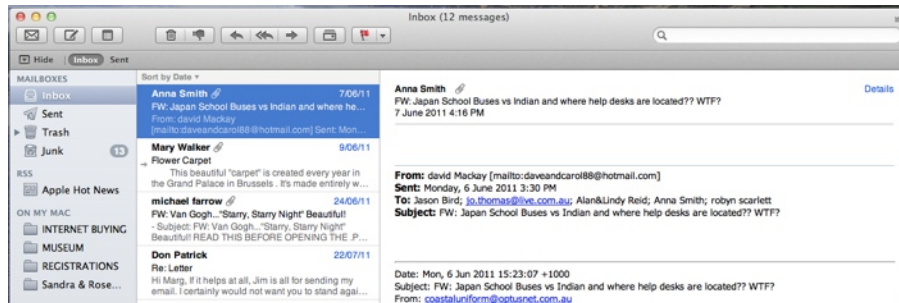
Inbox (12 messages)

Hide Inbox Sent

MAILBOXES
Inbox
Sent
Trash
Junk 13
RSS
Apple Hot News
ON MY MAC
INTERNET BUYING
MUSEUM
REGISTRATIONS
Sandra & Rose...

Sort by Date

Anna Smith 7/06/11
FW: Japan School Buses vs Indian and where he...
From: david Mackay [mailto:daveandcarol88@hotmail.com] Sent: Mon...

Mary Walker 9/06/11
Flower Carpet
This beautiful "carpet" is created every year in the Grand Palace in Brussels . It's made entirely w...

michael farrow 24/06/11
FW: Van Gogh..."Starry, Starry Night" Beautiful!
- Subject: FW: Van Gogh..."Starry, Starry Night" Beautiful! READ THIS BEFORE OPENING THE .P...

Don Patrick 22/07/11
Re: Letter
Hi Marg, If it helps at all, Jim is all for sending my email. I certainly would not want you to stand agai...

Anna Smith
FW: Japan School Buses vs Indian and where help desks are located?? WTF?
7 June 2011 4:16 PM
Details

From: david Mackay [mailto:daveandcarol88@hotmail.com]
Sent: Monday, 6 June 2011 3:30 PM
To: Jason Bird; jo.thomas@live.com.au; Alan&Lindy Reid; Anna Smith; robyn scarlett
Subject: FW: Japan School Buses vs Indian and where help desks are located?? WTF?

Date: Mon, 6 Jun 2011 15:23:07 +1000
Subject: FW: Japan School Buses vs Indian and where help desks are located?? WTF?
From: coastaluniform@optusnet.com.au